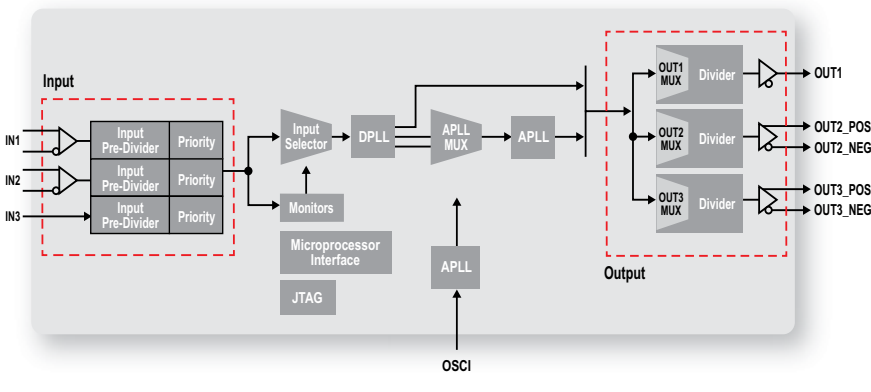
Input

IN1
IN2
IN3

Input Pre-Divider | Priority
Input Pre-Divider | Priority
Input Pre-Divider | Priority

Input Selector

Monitors

Microprocessor Interface

JTAG

DPLL

APLL MUX

APLL

APLL

OSCI

OUT1 MUX
Divider
OUT1

OUT2 MUX
Divider
OUT2_POS
OUT2_NEG

OUT3 MUX
Divider
OUT3_POS
OUT3_NEG

Output